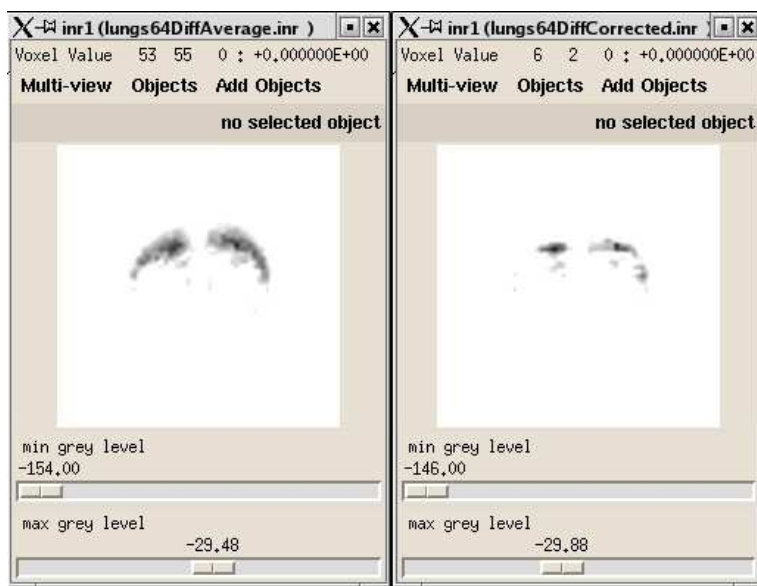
inr1 (lungs64DiffAverage.inr )

Voxel Value 53 55 0 : +0,000000E+00

Multi-view Objects Add Objects

no selected object

min grey level
-154,00

max grey level
-29,48

inr1 (lungs64DiffCorrected.inr

Voxel Value 6 2 0 : +0,000000E+00

Multi-view Objects Add Objects

no selected object

min grey level
-146,00

max grey level
-29,88